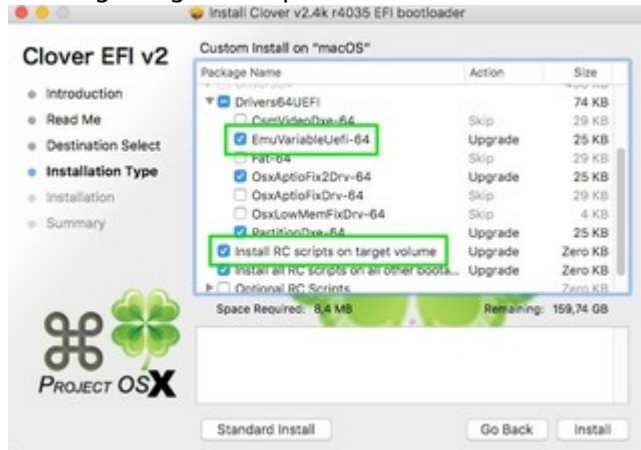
Install Clover v2.4k r4035 EFI bootloader

Clover EFI v2

Introduction
Read Me
Destination Select
Installation Type
Installation
Summary

Custom Install on "macOS"

| Package Name | Action | Size |
|---|---|---|
| Drivers64UEFI | | 74 KB |
| CsmVideoDxe-64 | Skip | 29 KB |
| EmuVariableUefi-64 | Upgrade | 25 KB |
| Fat-64 | Skip | 29 KB |
| OsxAptioFix2Drv-64 | Upgrade | 25 KB |
| OsxAptioFixDrv-64 | Skip | 29 KB |
| OsxLowMemFixDrv-64 | Skip | 4 KB |
| PartitionDxe-64 | Upgrade | 25 KB |
| Install RC scripts on target volume | Upgrade | Zero KB |
| Install all RC scripts on all other boota... | Upgrade | Zero KB |
| Optional RC Scripts | | Zero KB |

Space Required: 8,4 MB Remaining: 159,74 GB

PROJECT OSX

Standard Install Go Back Install